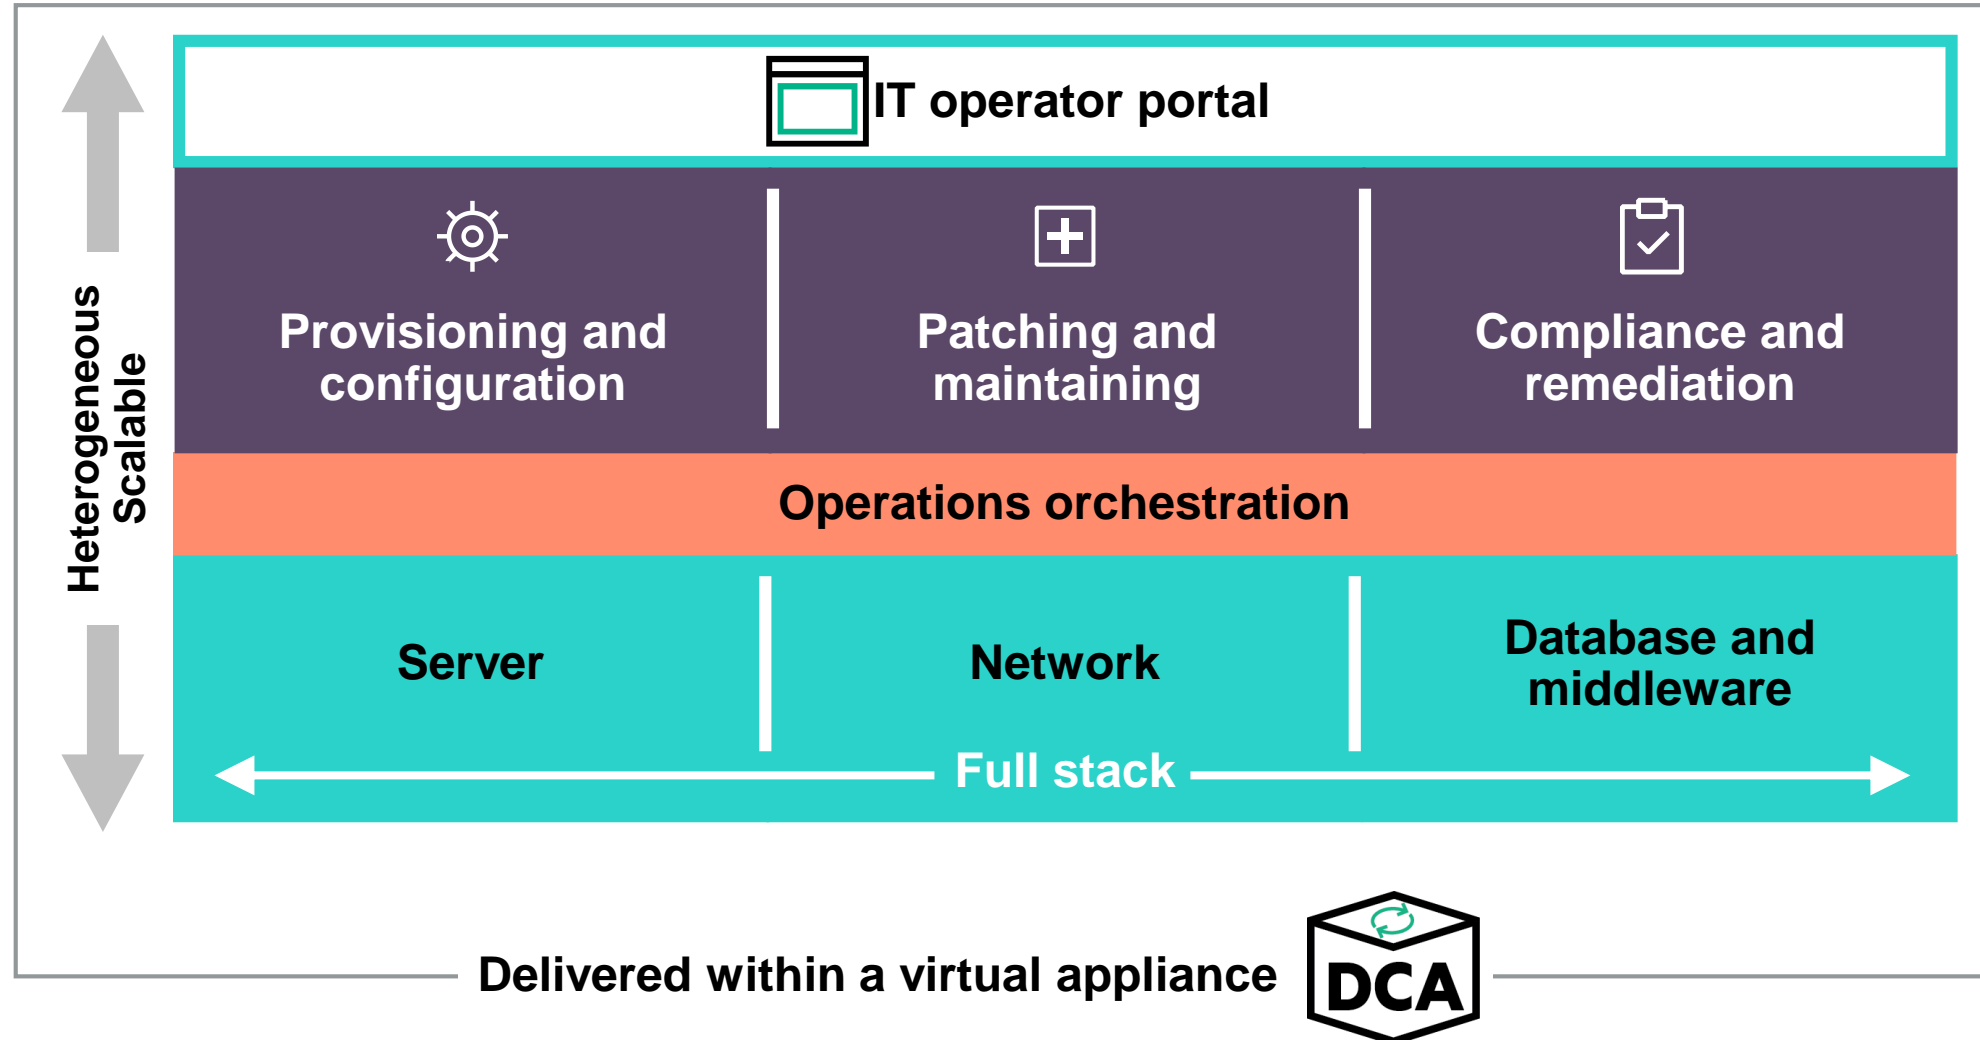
Heterogeneous
Scalable

IT operator portal

Provisioning and configuration

Patching and maintaining

Compliance and remediation

Operations orchestration

Server

Network

Database and middleware

Full stack

Delivered within a virtual appliance

DCA